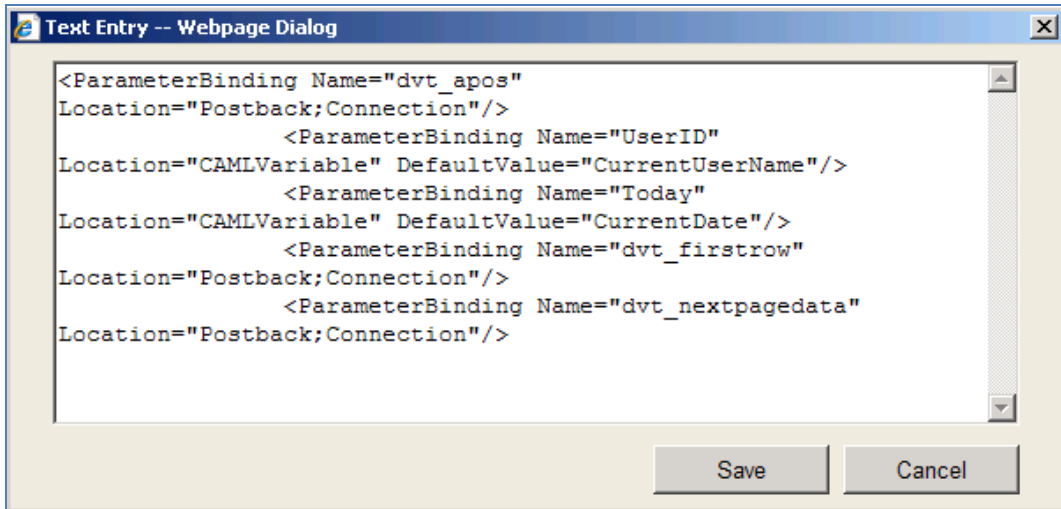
Text Entry -- Webpage Dialog

<ParameterBinding Name="dvt_apos" Location="Postback;Connection"/>
<ParameterBinding Name="UserID" Location="CAMLVariable" DefaultValue="CurrentUserName"/>
<ParameterBinding Name="Today" Location="CAMLVariable" DefaultValue="CurrentDate"/>
<ParameterBinding Name="dvt_firstrow" Location="Postback;Connection"/>
<ParameterBinding Name="dvt_nextpagedata" Location="Postback;Connection"/>

Save
Cancel